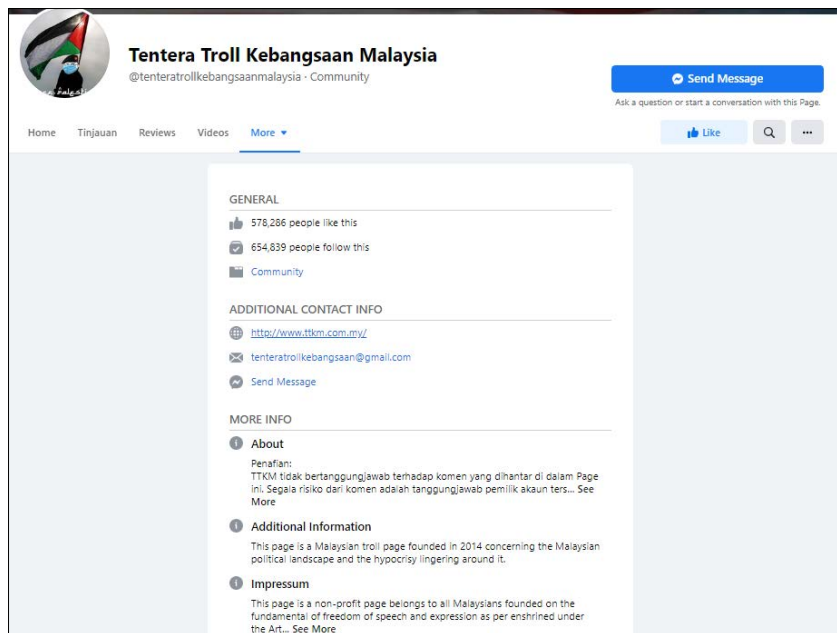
Tentera Troll Kebangsaan Malaysia
@tenteratrollkebangsaanmalaysia · Community

Send Message
Ask a question or start a conversation with this Page.

Home Tinjauan Reviews Videos More ▾

Like

GENERAL
578,286 people like this
654,839 people follow this
Community

ADDITIONAL CONTACT INFO
http://www.ttkm.com.my/
tenteratrollkebangsaan@gmail.com
Send Message

MORE INFO
About
Penafian:
TTKM tidak bertanggungjawab terhadap komen yang dihantar di dalam Page ini. Segala risiko dari komen adalah tanggungjawab pemilik akaun ters... See More

Additional Information
This page is a Malaysian troll page founded in 2014 concerning the Malaysian political landscape and the hypocrisy lingering around it.

Impressum
This page is a non-profit page belongs to all Malaysians founded on the fundamental of freedom of speech and expression as per enshrined under the Art... See More